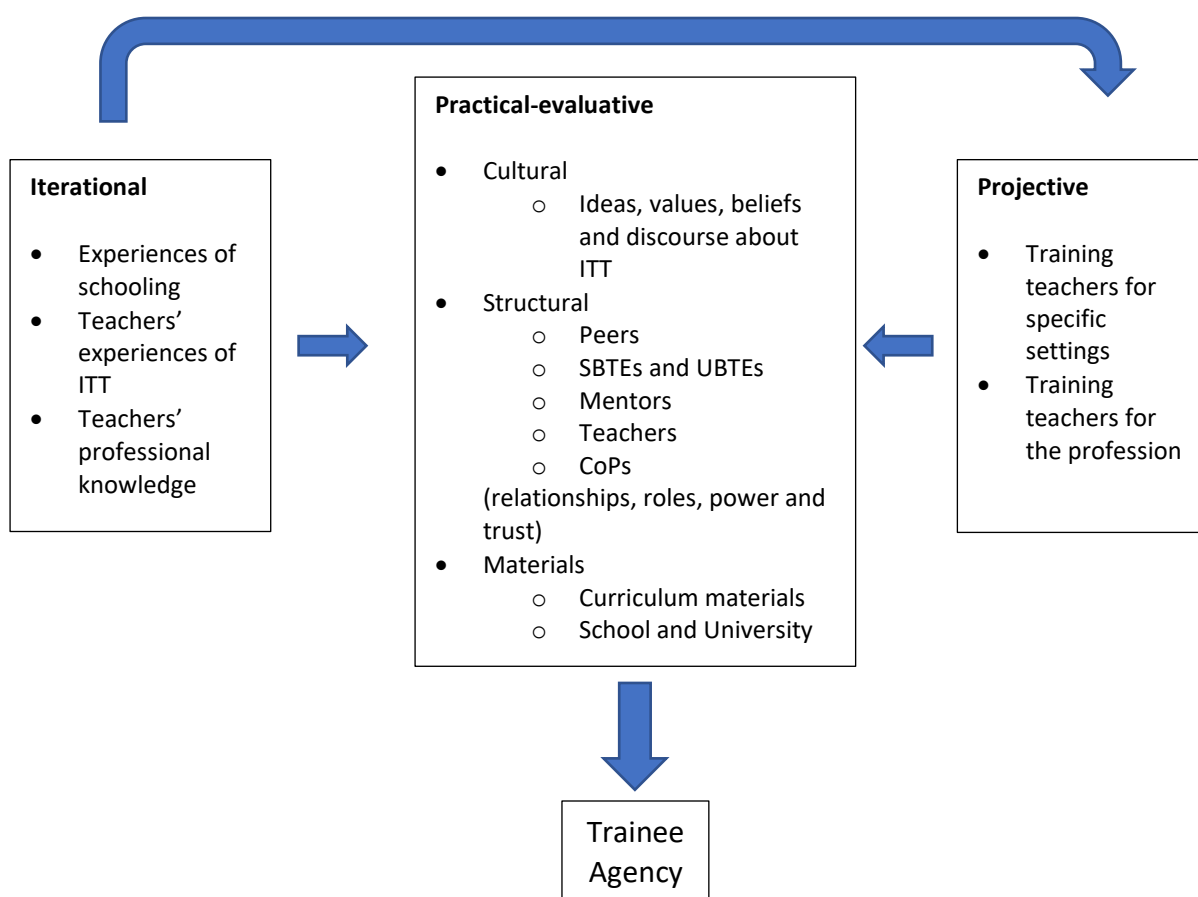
**Iterational**

- Experiences of schooling
- Teachers' experiences of ITT
- Teachers' professional knowledge

**Practical-evaluative**

- Cultural
  - Ideas, values, beliefs and discourse about ITT
- Structural
  - Peers
  - SBTEs and UBTEs
  - Mentors
  - Teachers
  - CoPs

(relationships, roles, power and trust)
- Materials
  - Curriculum materials
  - School and University

**Projective**

- Training teachers for specific settings
- Training teachers for the profession

Trainee Agency